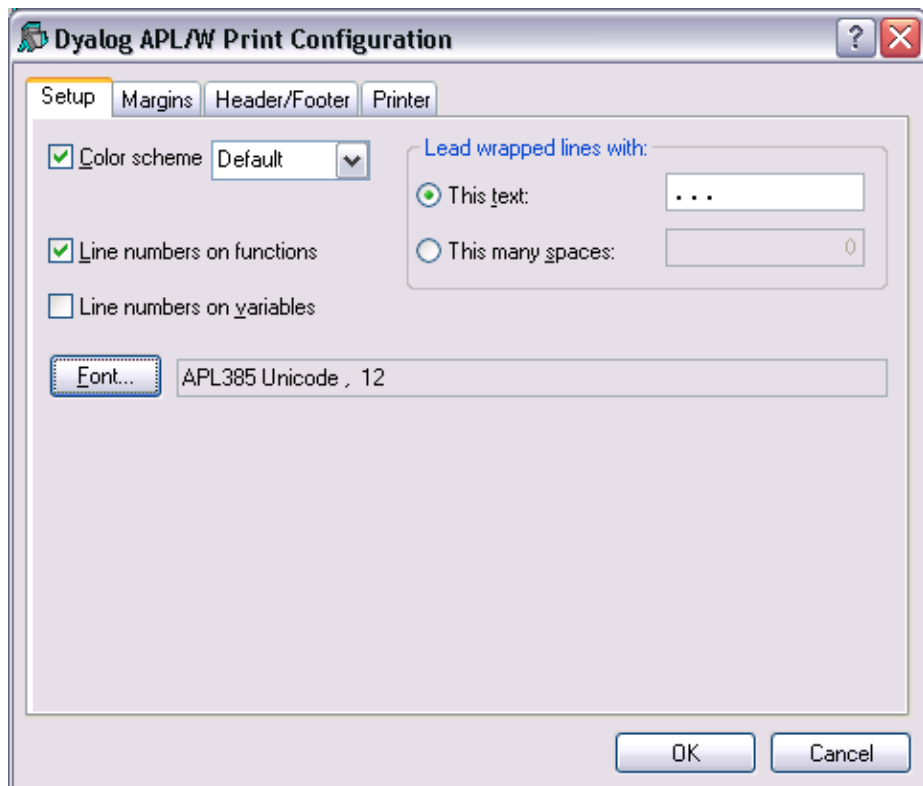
Dyalog APL/W Print Configuration

?

Setup | Margins | Header/Footer | Printer

Color scheme Default

Lead wrapped lines with:

This text: ...

This many spaces: 0

Line numbers on functions

Line numbers on variables

Font... APL385 Unicode , 12

OK Cancel